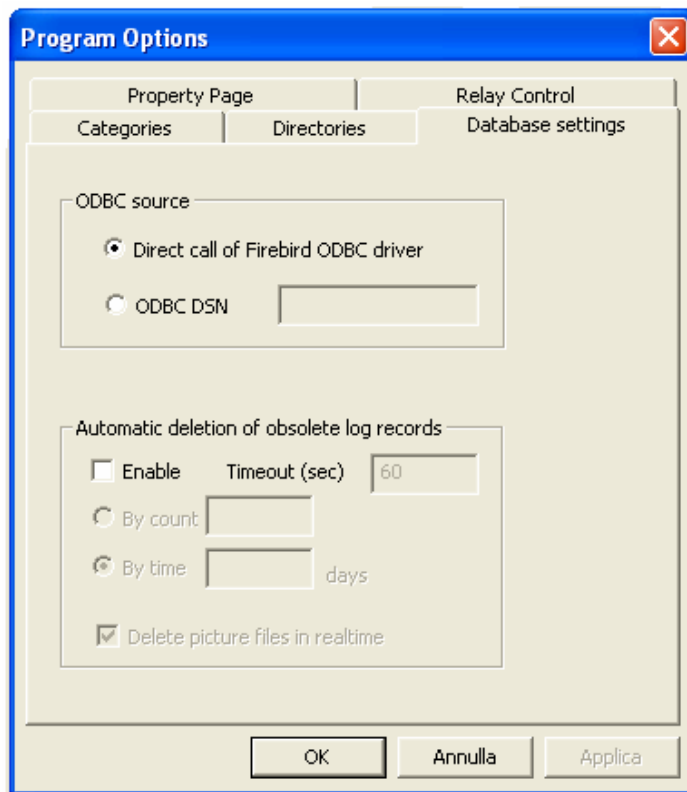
Program Options

Property Page
Relay Control
Categories
Directories
Database settings

ODBC source

Direct call of Firebird ODBC driver

ODBC DSN

Automatic deletion of obsolete log records

Enable
Timeout (sec)
60

By count

By time
days

Delete picture files in realtime

OK
Annulla
Applica